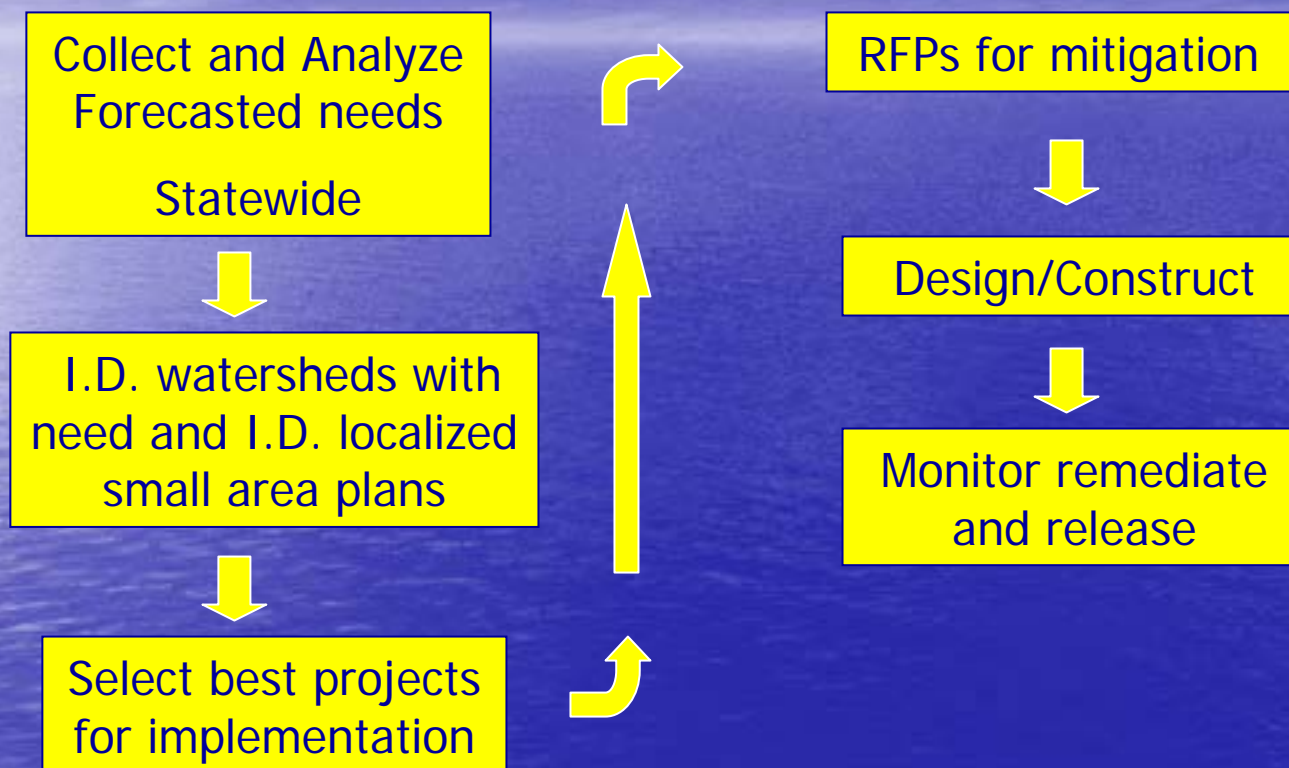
Collect and Analyze Forecasted needs

Statewide

I.D. watersheds with need and I.D. localized small area plans

Select best projects for implementation

RFPs for mitigation

Design/Construct

Monitor remediate and release